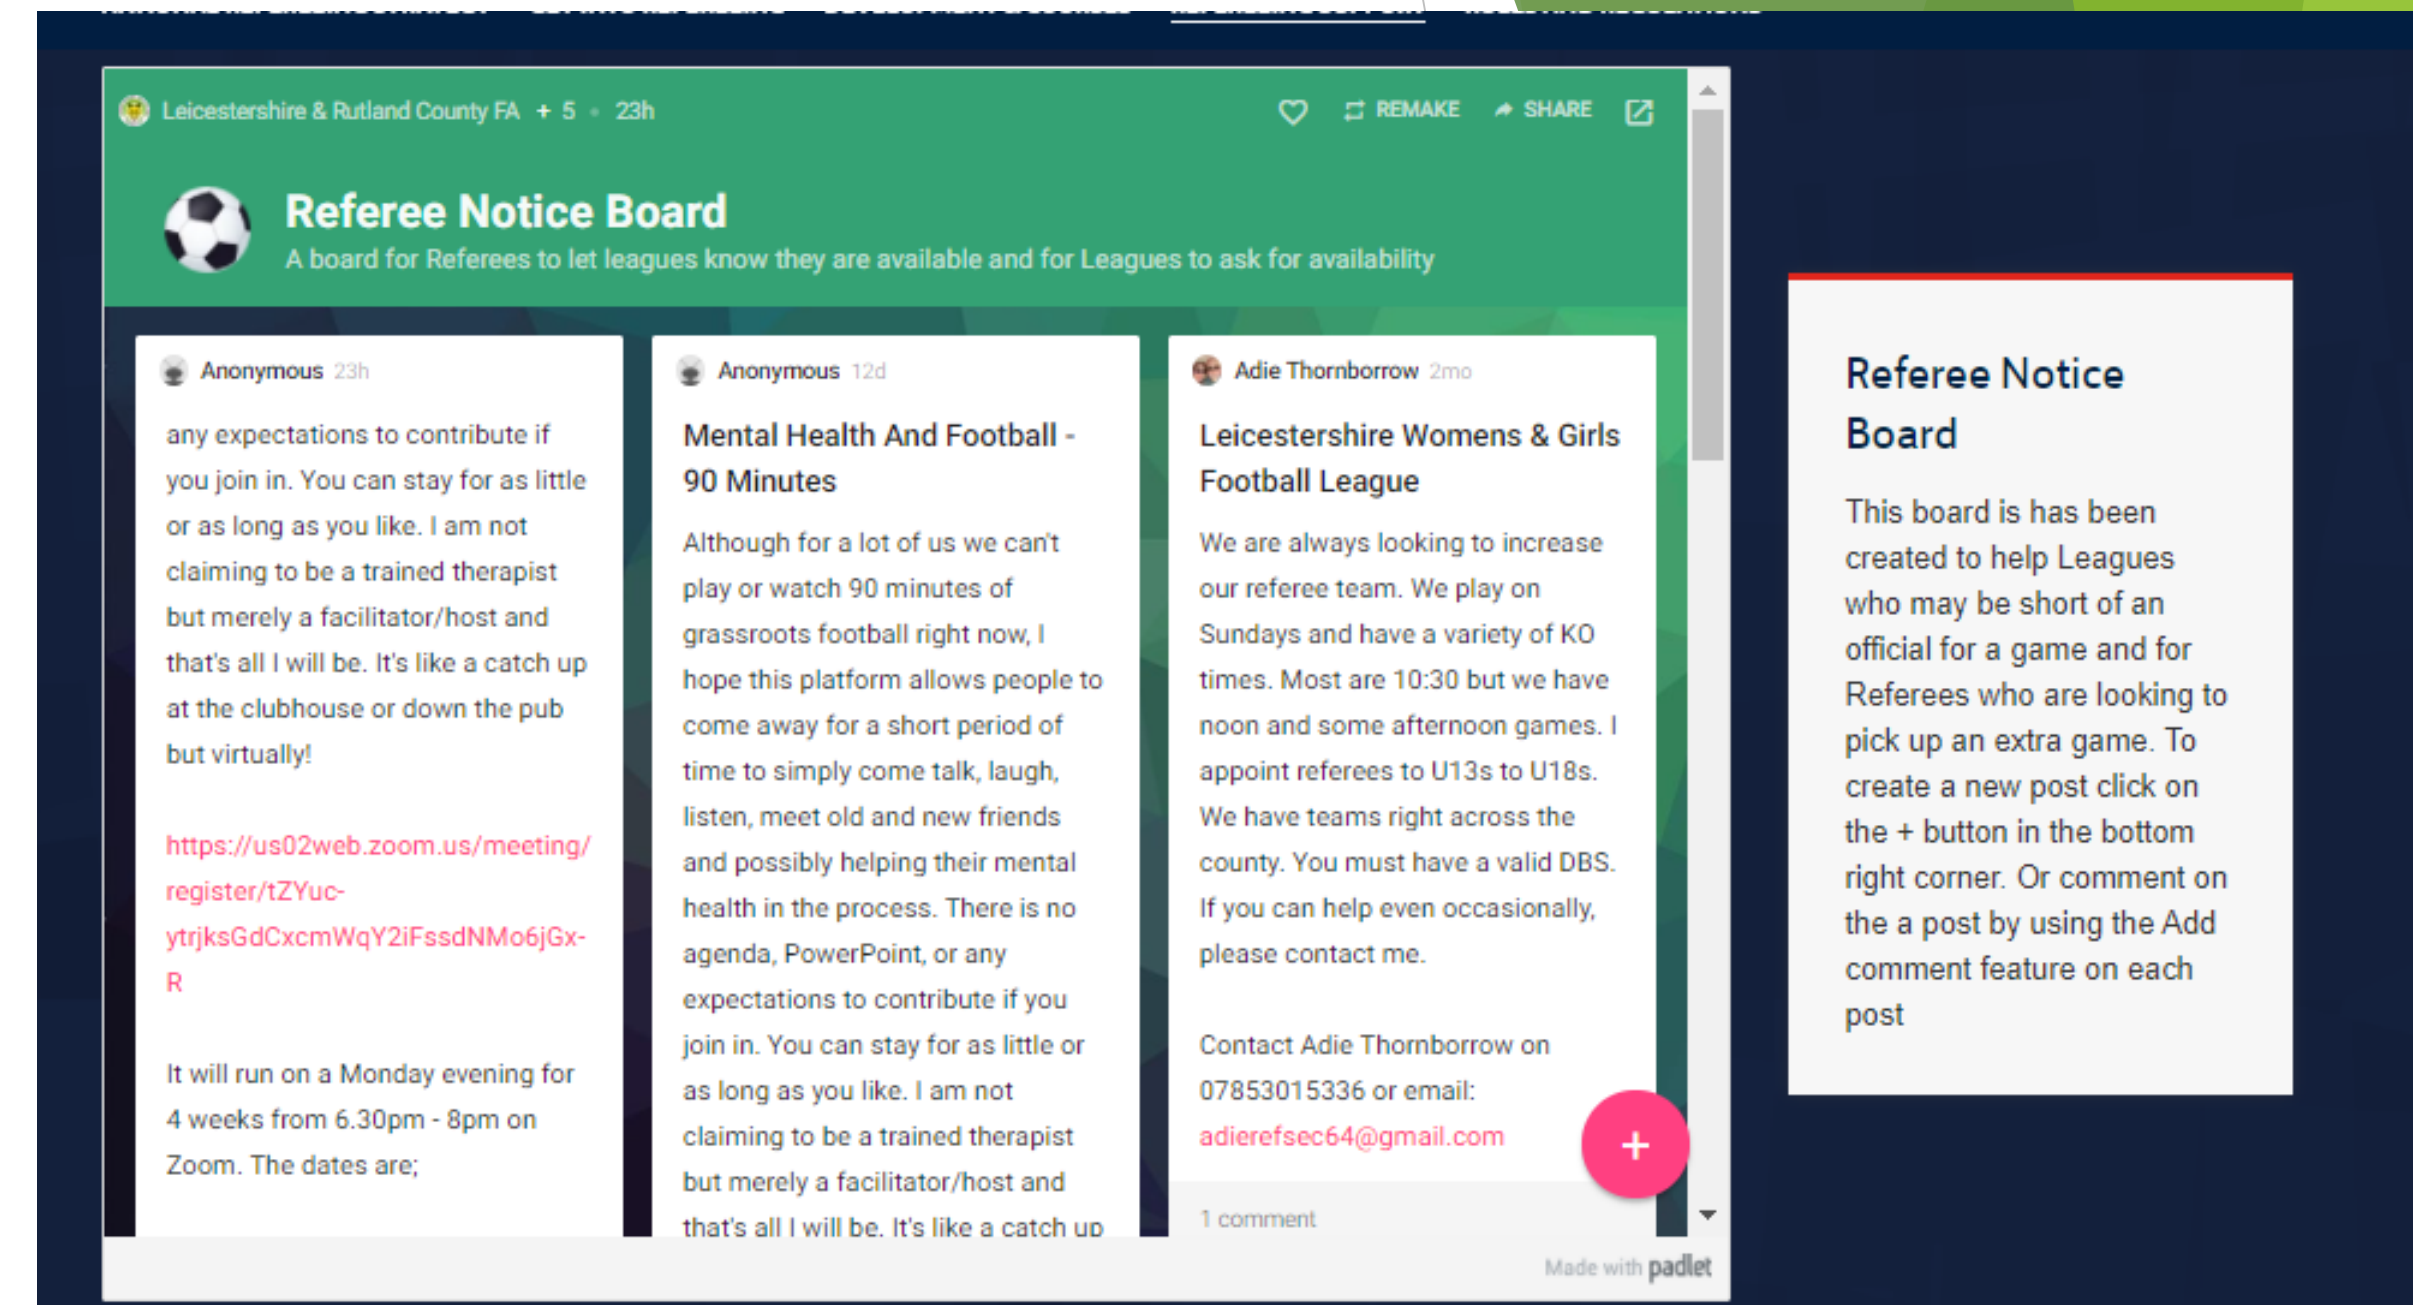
Leicestershire & Rutland County FA + 5 • 23h

REMAKE SHARE

Referee Notice Board

A board for Referees to let leagues know they are available and for Leagues to ask for availability

Anonymous 23h

any expectations to contribute if you join in. You can stay for as little or as long as you like. I am not claiming to be a trained therapist but merely a facilitator/host and that's all I will be. It's like a catch up at the clubhouse or down the pub but virtually!

https://us02web.zoom.us/meeting/register/tZYuc-ytrjksGdCxcmWqY2iFssdNMo6jGx-R

It will run on a Monday evening for 4 weeks from 6.30pm - 8pm on Zoom. The dates are;

Anonymous 12d

Mental Health And Football - 90 Minutes

Although for a lot of us we can't play or watch 90 minutes of grassroots football right now, I hope this platform allows people to come away for a short period of time to simply come talk, laugh, listen, meet old and new friends and possibly helping their mental health in the process. There is no agenda, PowerPoint, or any expectations to contribute if you join in. You can stay for as little or as long as you like. I am not claiming to be a trained therapist but merely a facilitator/host and that's all I will be. It's like a catch up

Adie Thornborrow 2mo

Leicestershire Womens & Girls Football League

We are always looking to increase our referee team. We play on Sundays and have a variety of KO times. Most are 10:30 but we have noon and some afternoon games. I appoint referees to U13s to U18s. We have teams right across the county. You must have a valid DBS. If you can help even occasionally, please contact me.

Contact Adie Thornborrow on 07853015336 or email: adierefsec64@gmail.com

1 comment

+

Made with padlet

Referee Notice Board

This board is has been created to help Leagues who may be short of an official for a game and for Referees who are looking to pick up an extra game. To create a new post click on the + button in the bottom right corner. Or comment on the a post by using the Add comment feature on each post